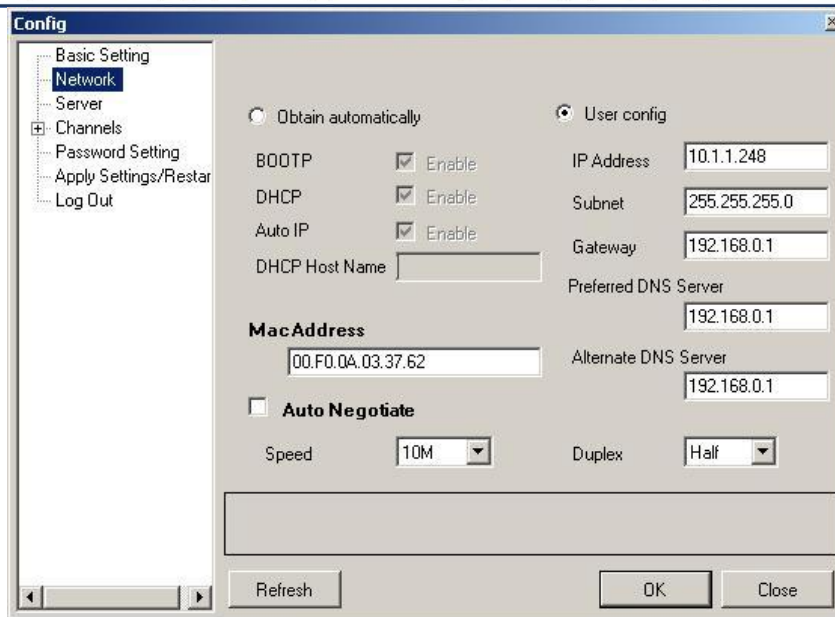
Config

Basic Setting
Network
Server
Channels
Password Setting
Apply Settings/Restar
Log Out

Obtain automatically

BOOTP Enable
DHCP Enable
Auto IP Enable
DHCP Host Name

User config

IP Address 10.1.1.248
Subnet 255.255.255.0
Gateway 192.168.0.1
Preferred DNS Server
192.168.0.1
Alternate DNS Server
192.168.0.1

MacAddress
00.F0.0A.03.37.62

Auto Negotiate

Speed 10M
Duplex Half

Refresh
OK
Close